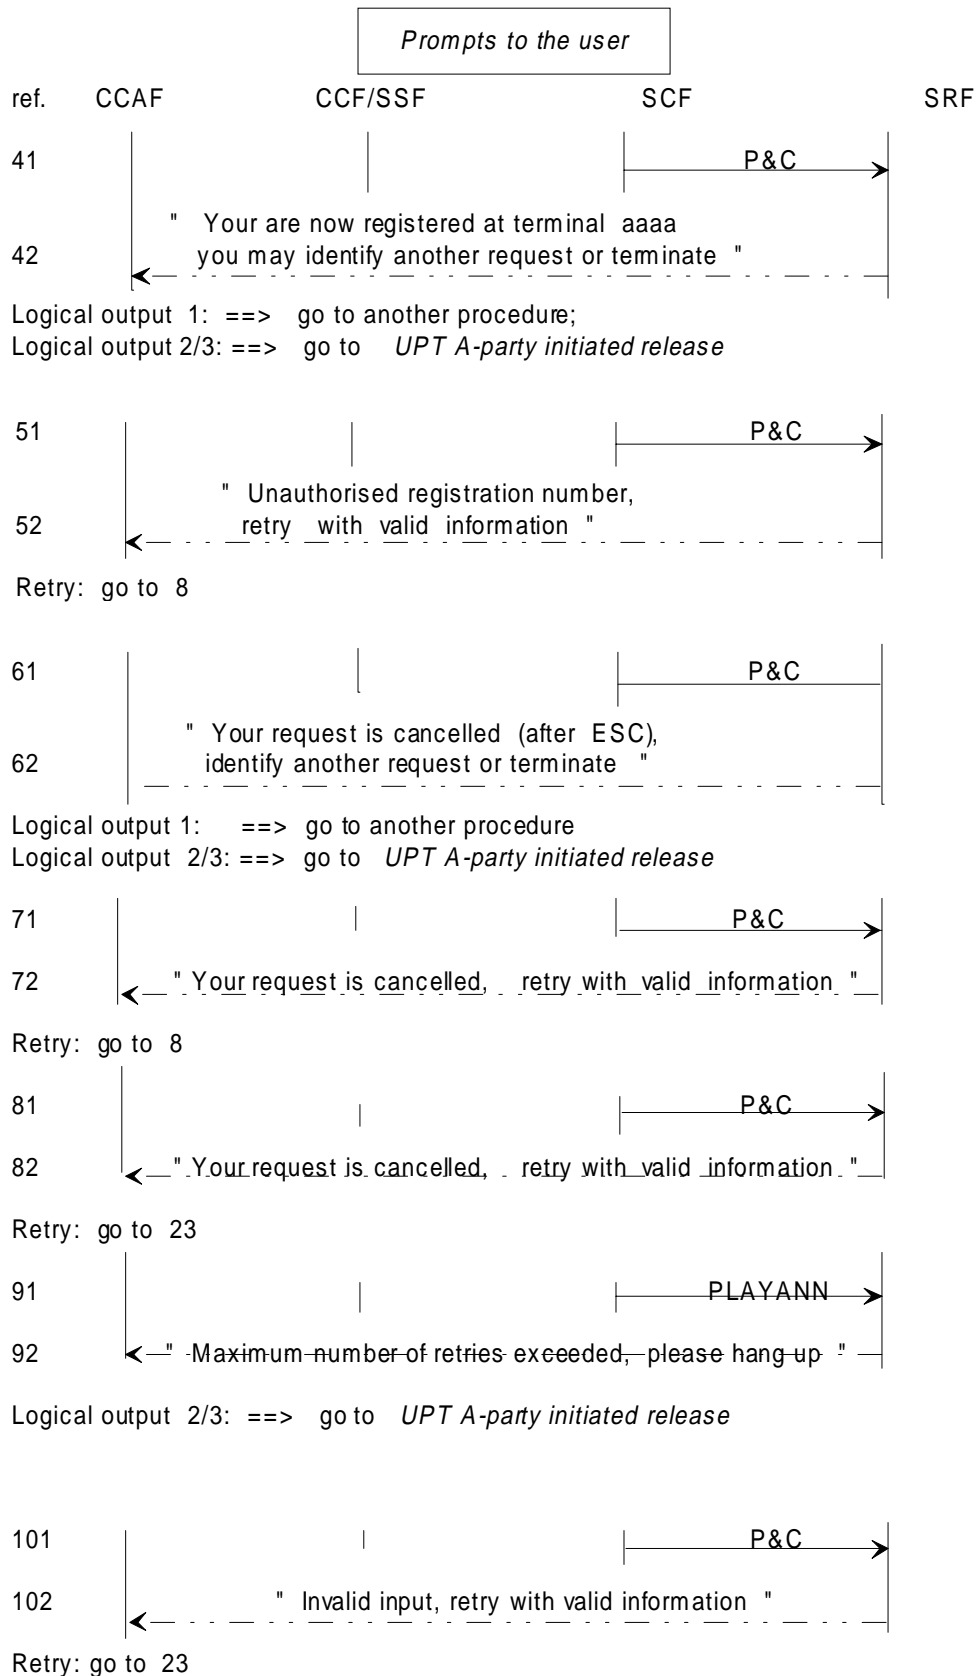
Prompts to the user

ref. CCAF CCF/SSF SCF SRF

41 P&C

42 " Your are now registered at terminal aaaa you may identify another request or terminate "

Logical output 1: ==> go to another procedure;
Logical output 2/3: ==> go to *UPT A-party initiated release*

51 P&C

52 " Unauthorised registration number, retry with valid information "

Retry: go to 8

61 P&C

62 " Your request is cancelled (after ESC), identify another request or terminate "

Logical output 1: ==> go to another procedure
Logical output 2/3: ==> go to *UPT A-party initiated release*

71 P&C

72 " Your request is cancelled, retry with valid information "

Retry: go to 8

81 P&C

82 " Your request is cancelled, retry with valid information "

Retry: go to 23

91 PLAYANN

92 " Maximum number of retries exceeded, please hang up "

Logical output 2/3: ==> go to *UPT A-party initiated release*

101 P&C

102 " Invalid input, retry with valid information "

Retry: go to 23